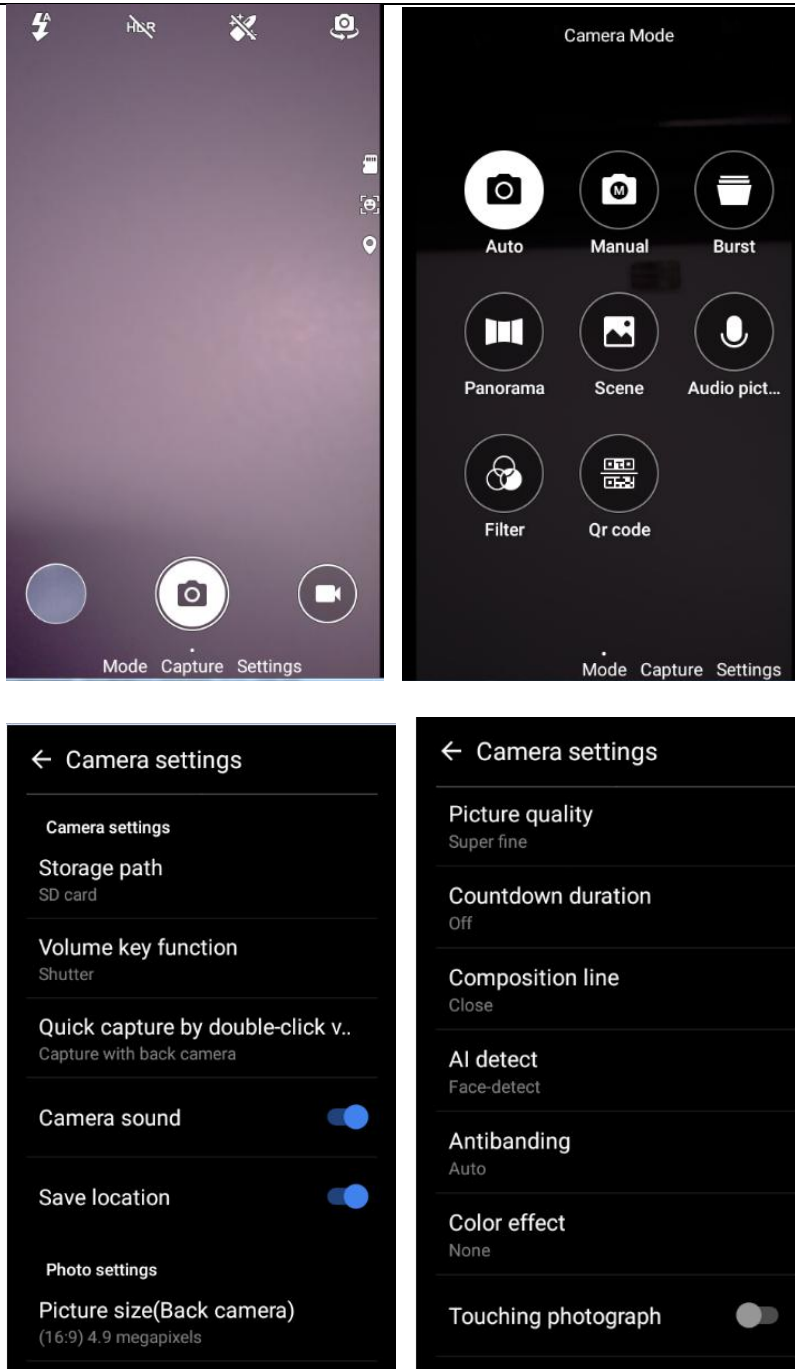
HDR

Mode Capture Settings

Camera Mode

Auto
Manual
Burst
Panorama
Scene
Audio pict...
Filter
Qr code

Mode Capture Settings

← Camera settings

Camera settings

Storage path
SD card

Volume key function
Shutter

Quick capture by double-click v..
Capture with back camera

Camera sound

Save location

Photo settings

Picture size(Back camera)
(16:9) 4.9 megapixels

← Camera settings

Picture quality
Super fine

Countdown duration
Off

Composition line
Close

AI detect
Face-detect

Antibanding
Auto

Color effect
None

Touching photograph